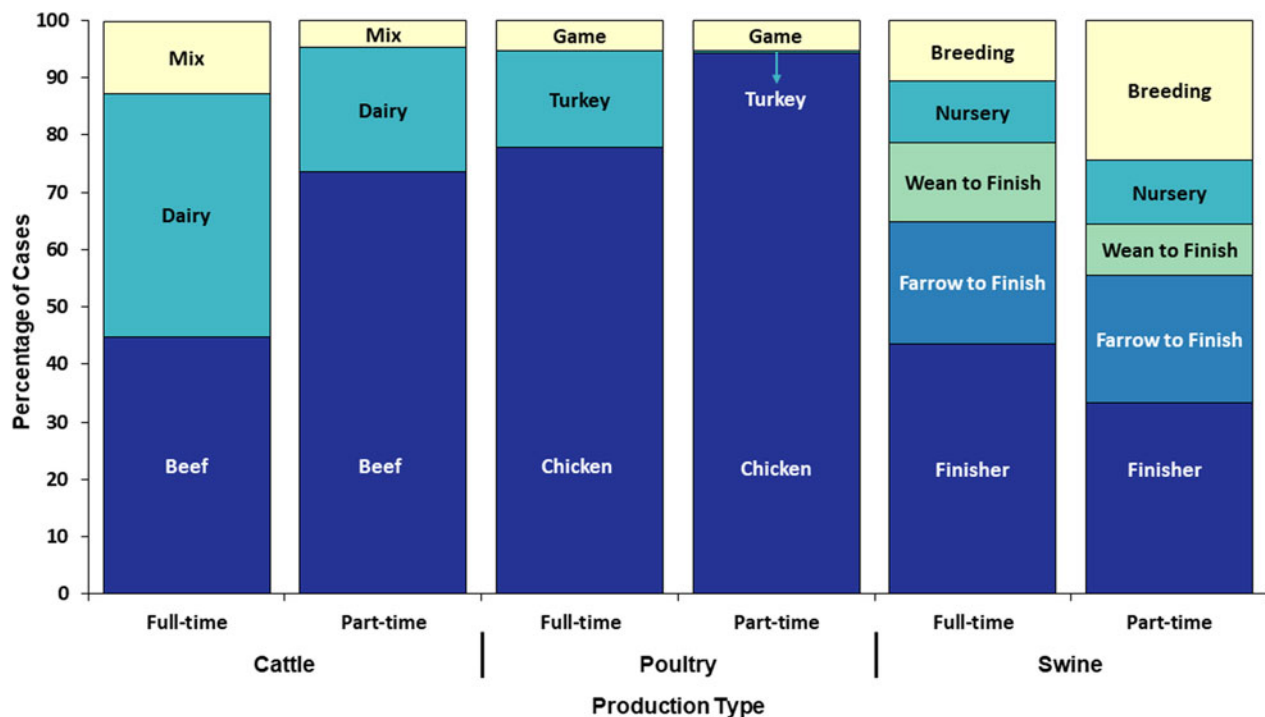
100
90
80
70
60
50
40
30
20
10
0

Percentage of Cases

Mix
Dairy
Beef

Mix
Dairy
Beef

Game
Turkey
Chicken

Game
Turkey
Chicken

Breeding
Nursery
Wean to Finish
Farrow to Finish
Finisher

Breeding
Nursery
Wean to Finish
Farrow to Finish
Finisher

Full-time
Part-time
Full-time
Part-time
Full-time
Part-time

Cattle
Poultry
Swine

Production Type